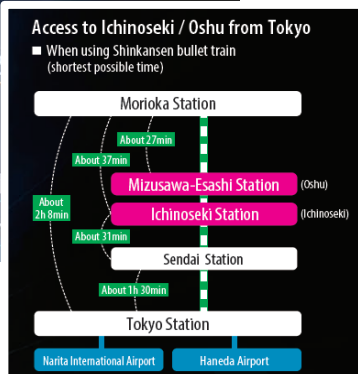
Access to Ichinoseki / Oshu from Tokyo

■ When using Shinkansen bullet train (shortest possible time)

Morioka Station

About 27min

About 37min

Mizusawa-Esashi Station (Oshu)

About 2h 8min

Ichinoseki Station (Ichinoseki)

About 31min

Sendai Station

About 1h 30min

Tokyo Station

Narita International Airport

Haneda Airport